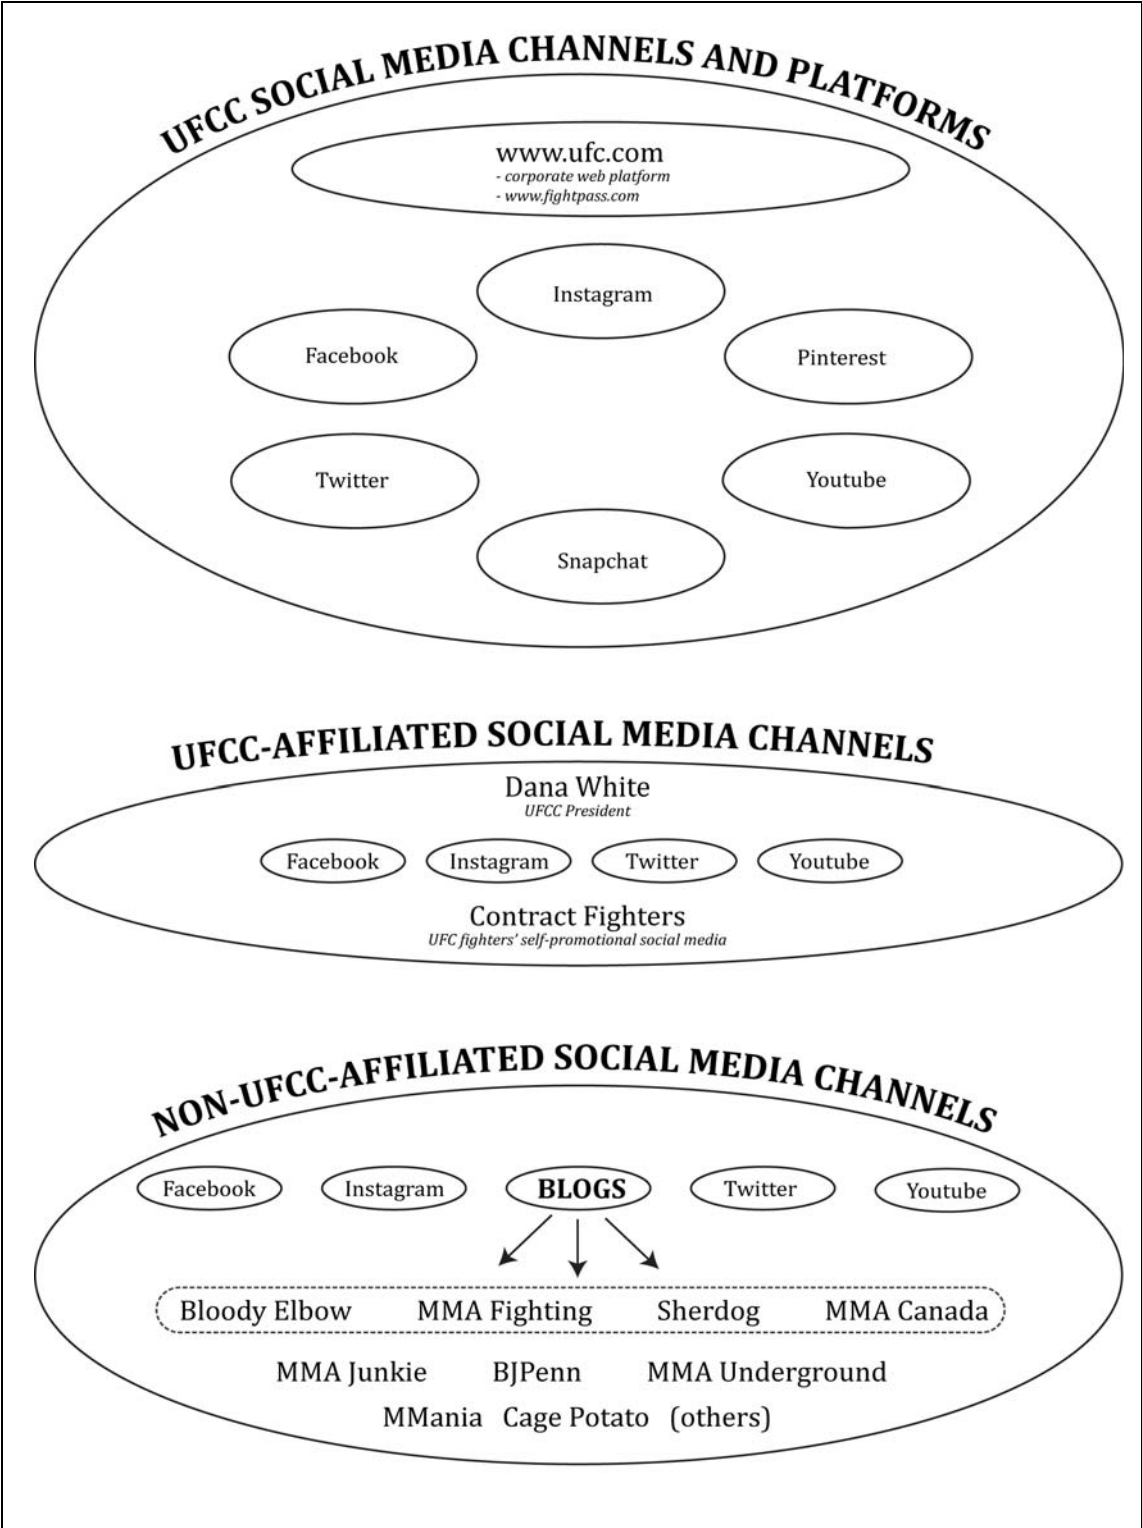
UFCC SOCIAL MEDIA CHANNELS AND PLATFORMS

www.ufc.com
- corporate web platform
- www.fightpass.com

Instagram

Facebook

Pinterest

Twitter

Youtube

Snapchat

UFCC-AFFILIATED SOCIAL MEDIA CHANNELS

Dana White
UFCC President

Facebook Instagram Twitter Youtube

Contract Fighters
UFC fighters' self-promotional social media

NON-UFCC-AFFILIATED SOCIAL MEDIA CHANNELS

Facebook Instagram BLOGS Twitter Youtube

Bloody Elbow MMA Fighting Sherdog MMA Canada

MMA Junkie BJPenn MMA Underground

MMania Cage Potato (others)